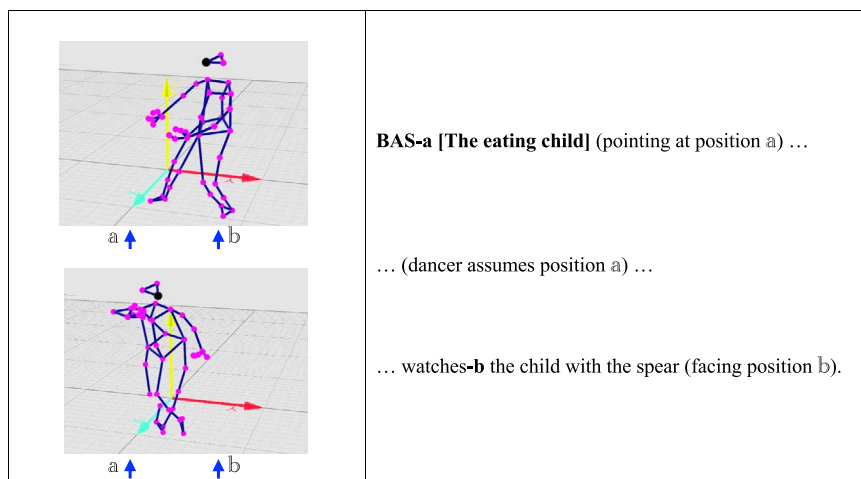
| | |
|---|---|
| a ↑ ↑ b<br><br>a ↑ ↑ b | **BAS-a [The eating child]** (pointing at position a) …<br><br>… (dancer assumes position a) …<br><br>… watches**-b** the child with the spear (facing position b). |